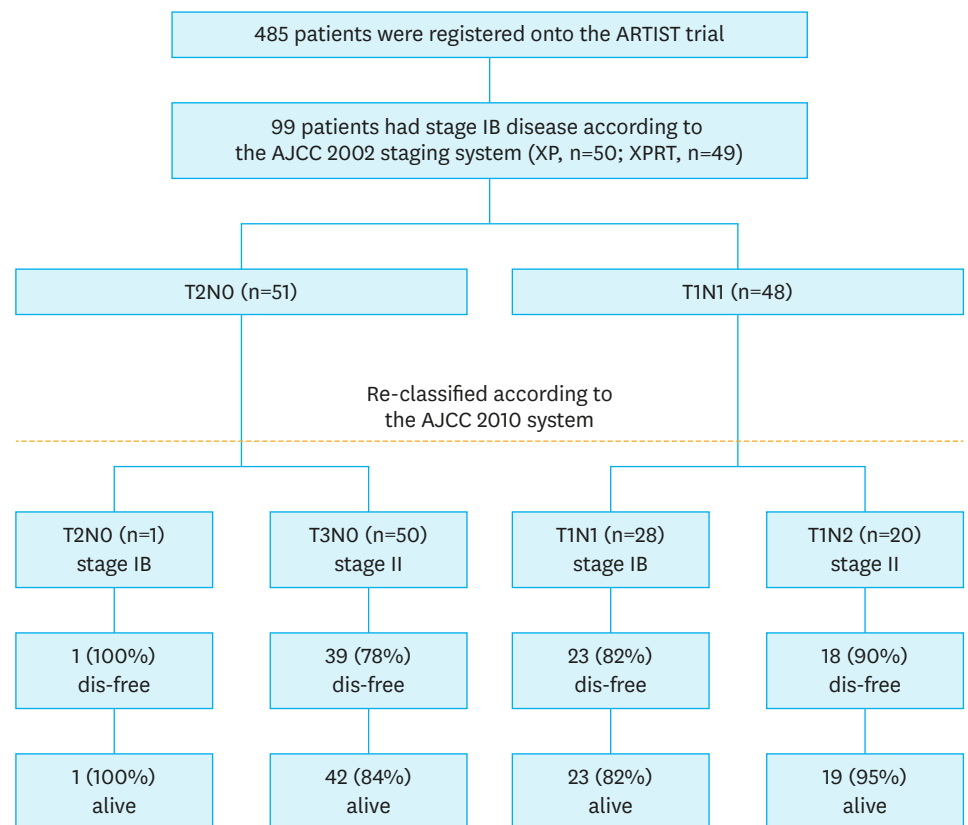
485 patients were registered onto the ARTIST trial

99 patients had stage IB disease according to the AJCC 2002 staging system (XP, n=50; XPRT, n=49)

T2N0 (n=51)

T1N1 (n=48)

Re-classified according to the AJCC 2010 system

T2N0 (n=1) stage IB

T3N0 (n=50) stage II

T1N1 (n=28) stage IB

T1N2 (n=20) stage II

1 (100%) dis-free

39 (78%) dis-free

23 (82%) dis-free

18 (90%) dis-free

1 (100%) alive

42 (84%) alive

23 (82%) alive

19 (95%) alive